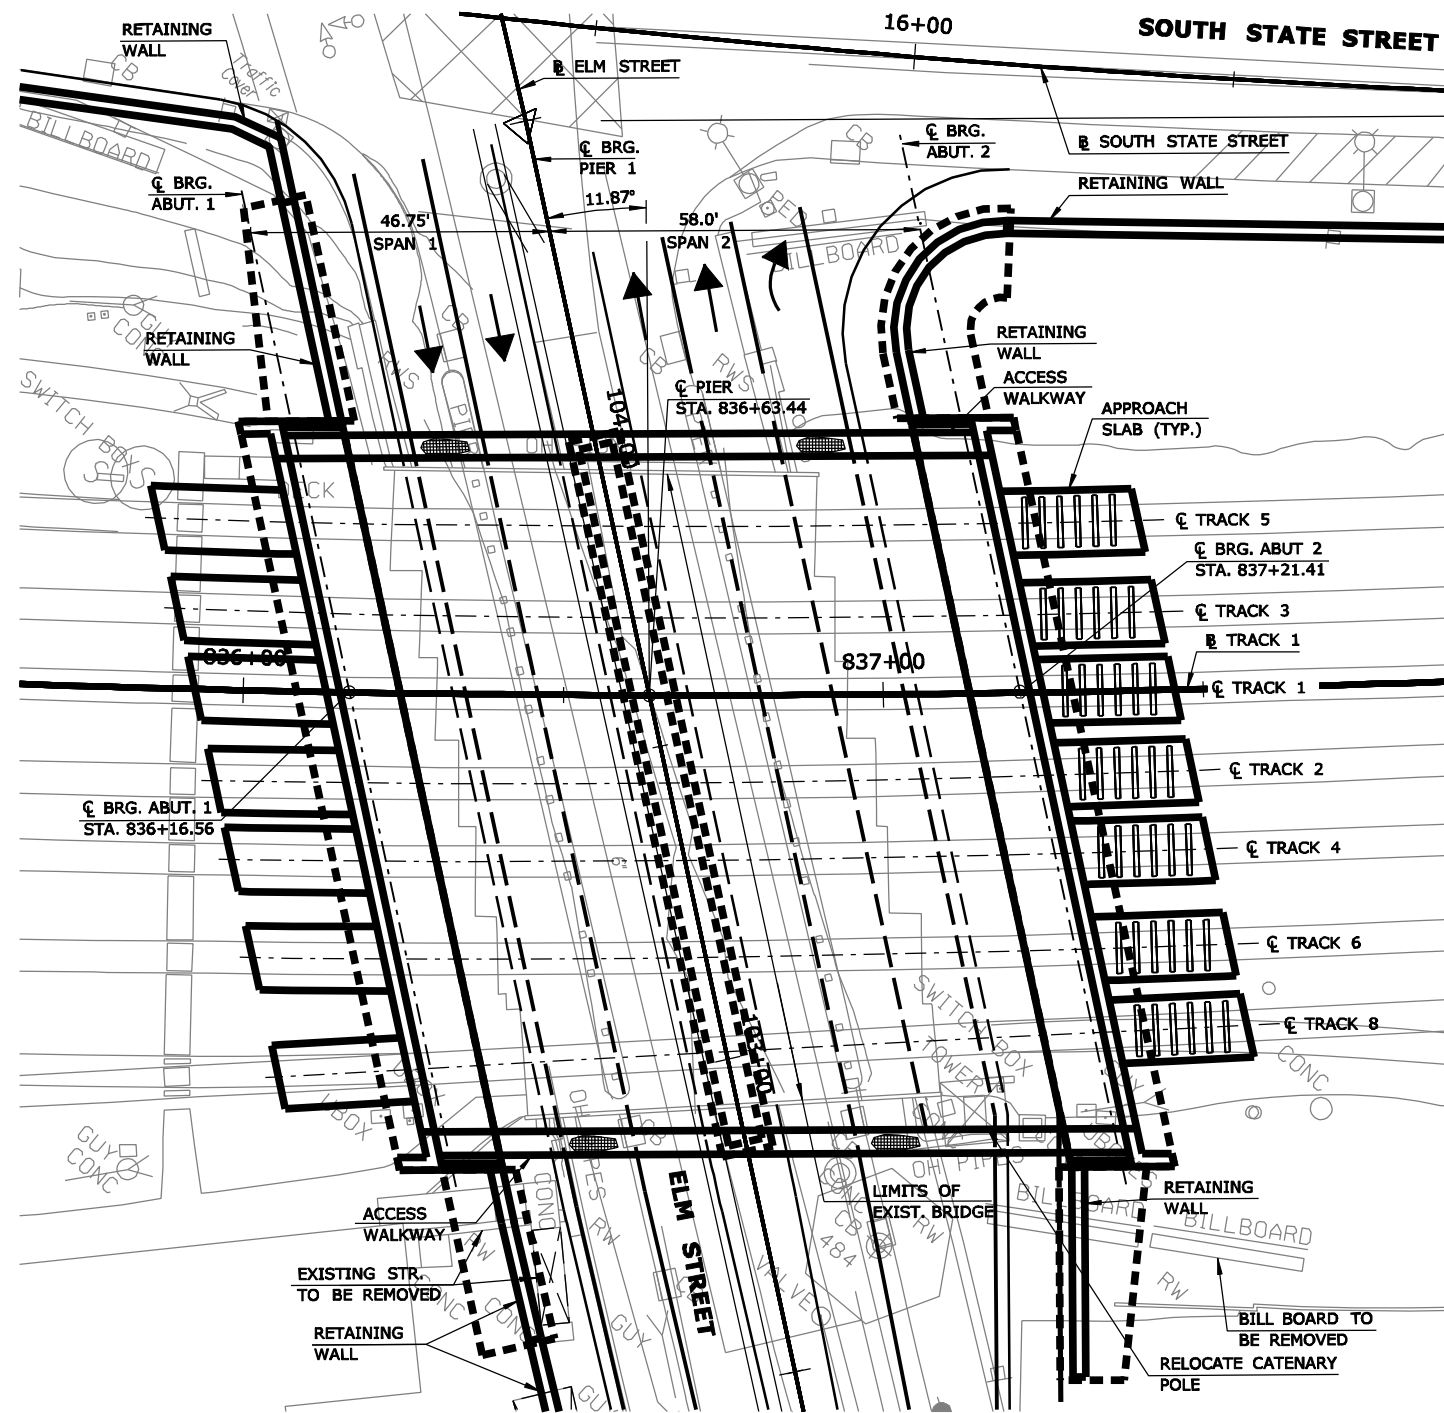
RETAINING WALL

16+00

SOUTH STATE STREET

℄ ELM STREET

Traffic Cover

CB

BILLBOARD

℄ BRG. PIER 1

℄ BRG. ABUT. 2

℄ SOUTH STATE STREET

CB

℄ BRG. ABUT. 1

11.87°

RETAINING WALL

46.75' SPAN 1

58.0' SPAN 2

PED

BILLBOARD

GUY CONC

RETAINING WALL

CB

RWS

CB

RWS

RETAINING WALL

ACCESS WALKWAY

SWITCH BOXS

PIPES

104+00

℄ PIER STA. 836+63.44

APPROACH SLAB (TYP.)

DUCT

℄ TRACK 5

℄ BRG. ABUT 2 STA. 837+21.41

℄ TRACK 3

836+00

837+00

℄ TRACK 1

℄ TRACK 1

℄ TRACK 2

℄ BRG. ABUT. 1 STA. 836+16.56

℄ TRACK 4

℄ TRACK 6

SWITCH BOX

TOWER

103+00

℄ TRACK 8

CONC

BOX

GUY CONC

OH PIPES

CB

CONC

OH PIPES

ELM STREET

LIMITS OF EXIST. BRIDGE

RETAINING WALL

BILLBOARD

BILLBOARD

ACCESS WALKWAY

CONC

RW

CB

484

RW

EXISTING STR. TO BE REMOVED

RW

CONC

GUY

VALVE

RW

BILL BOARD TO BE REMOVED

RETAINING WALL

GU

RELOCATE CATENARY POLE